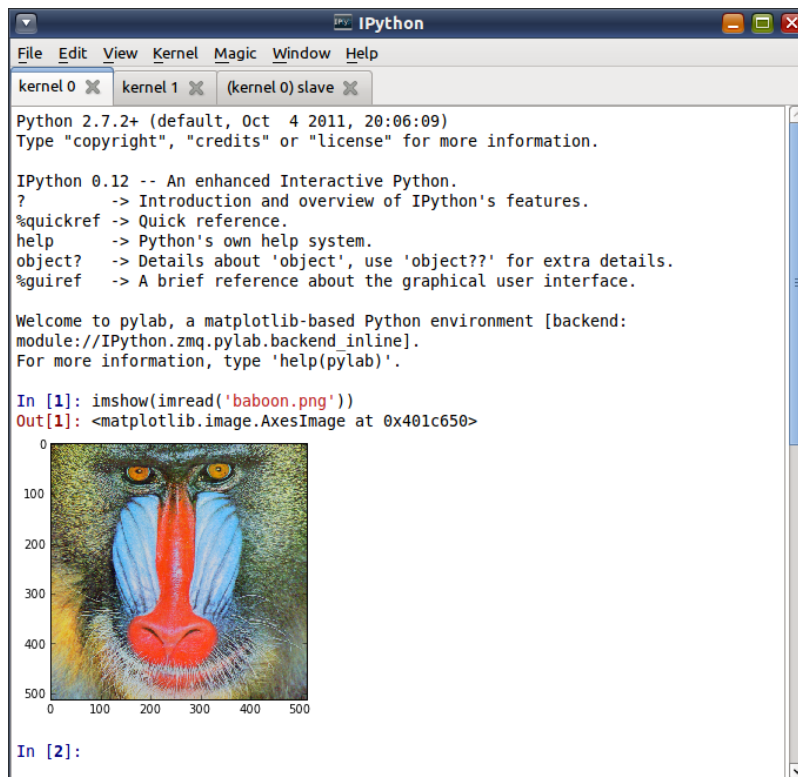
IPython

File Edit View Kernel Magic Window Help

kernel 0 | kernel 1 | (kernel 0) slave

Python 2.7.2+ (default, Oct 4 2011, 20:06:09)
Type "copyright", "credits" or "license" for more information.

IPython 0.12 -- An enhanced Interactive Python.
? -> Introduction and overview of IPython's features.
%quickref -> Quick reference.
help -> Python's own help system.
object? -> Details about 'object', use 'object??' for extra details.
%guiref -> A brief reference about the graphical user interface.

Welcome to pylab, a matplotlib-based Python environment [backend: module://IPython.zmq.pylab.backend_inline].
For more information, type 'help(pylab)'.

In [1]: imshow(imread('baboon.png'))
Out[1]: <matplotlib.image.AxesImage at 0x401c650>

0
100
200
300
400
500
0 100 200 300 400 500

In [2]: